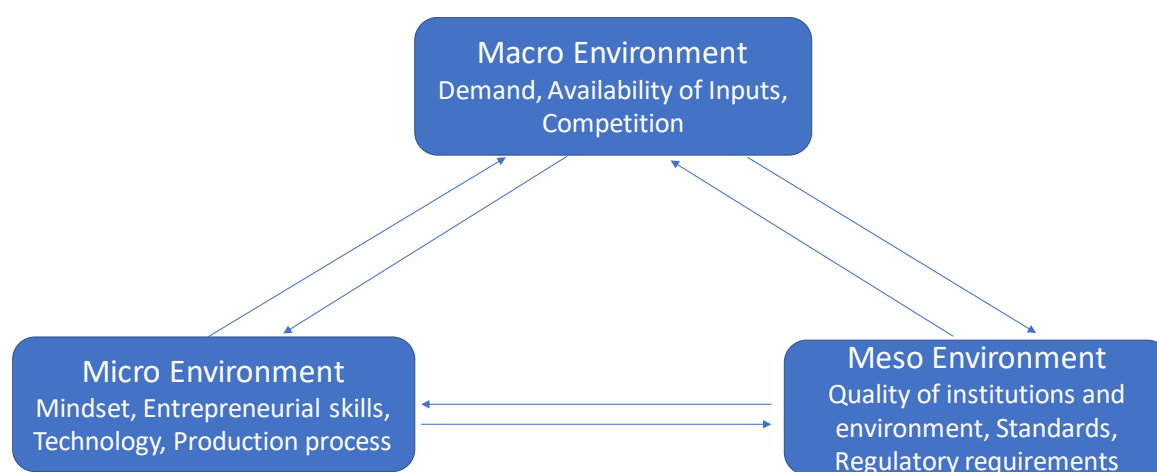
Macro Environment
Demand, Availability of Inputs, Competition

Micro Environment
Mindset, Entrepreneurial skills, Technology, Production process

Meso Environment
Quality of institutions and environment, Standards, Regulatory requirements